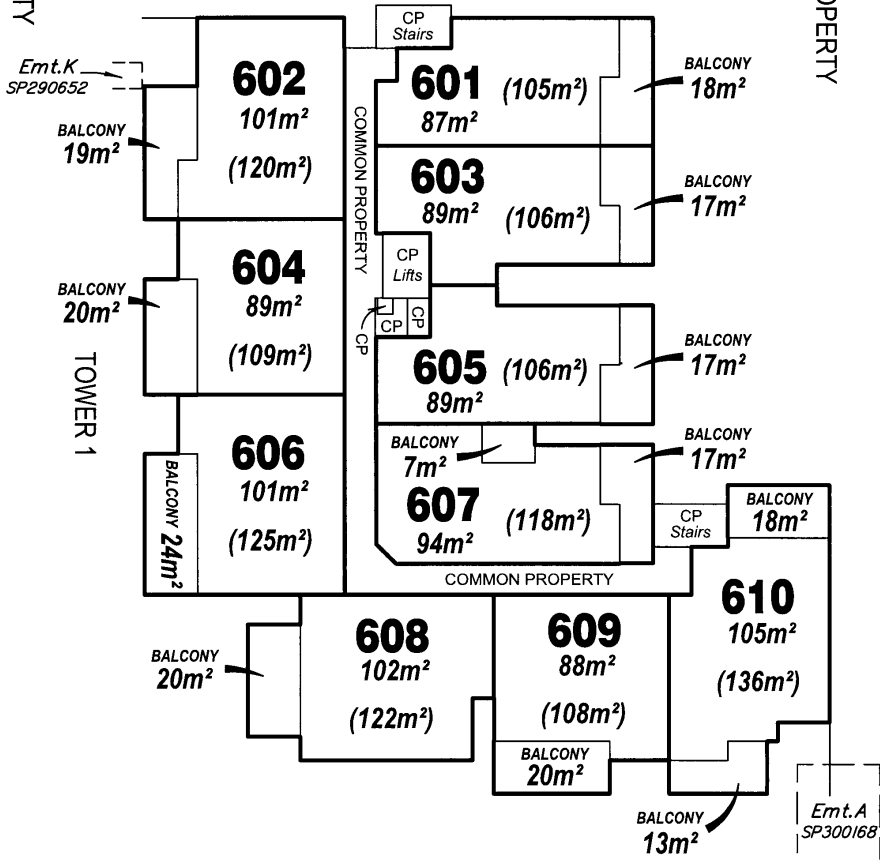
TY

CP
Stairs

OPERTY

Emt.K
SP290652

602
101m²
(120m²)

BALCONY
19m²

601
87m²
(105m²)

BALCONY
18m²

COMMON PROPERTY

603
89m²
(106m²)

BALCONY
17m²

CP
Lifts

BALCONY
20m²

604
89m²
(109m²)

CP
CP
CP

605
(106m²)
89m²

BALCONY
17m²

TOWER 1

BALCONY
7m²

BALCONY
17m²

606
101m²
(125m²)

BALCONY 24m²

607
94m²
(118m²)

CP
Stairs

BALCONY
18m²

COMMON PROPERTY

610
105m²
(136m²)

BALCONY
20m²

608
102m²
(122m²)

609
88m²
(108m²)

BALCONY
20m²

BALCONY
13m²

Emt.A
SP300168